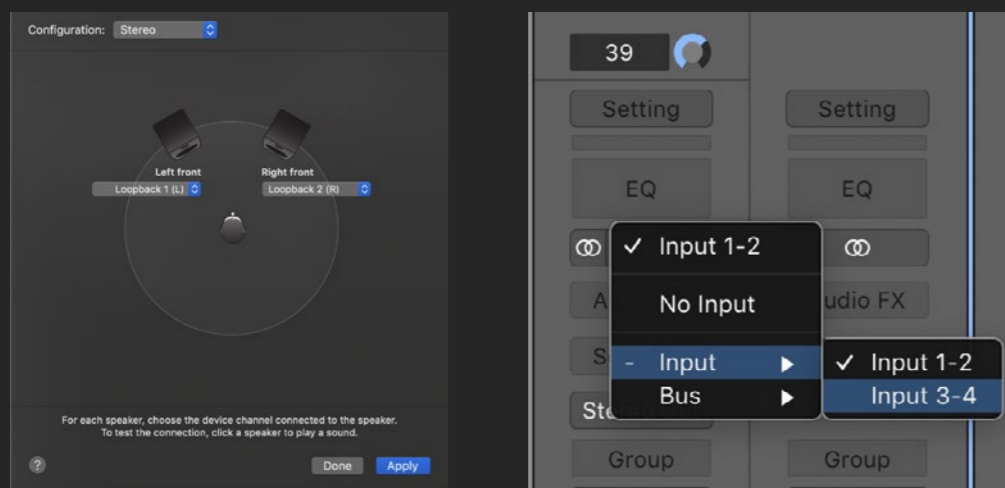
Configuration: Stereo

Left front
Loopback 1 (L)

Right front
Loopback 2 (R)

For each speaker, choose the device channel connected to the speaker.
To test the connection, click a speaker to play a sound.

?

Done

Apply

39

Setting

Setting

EQ

EQ

✓ Input 1-2

No Input

- Input ▶

Bus ▶

✓ Input 1-2

Input 3-4

A

udio FX

S

Ste

Group

Group